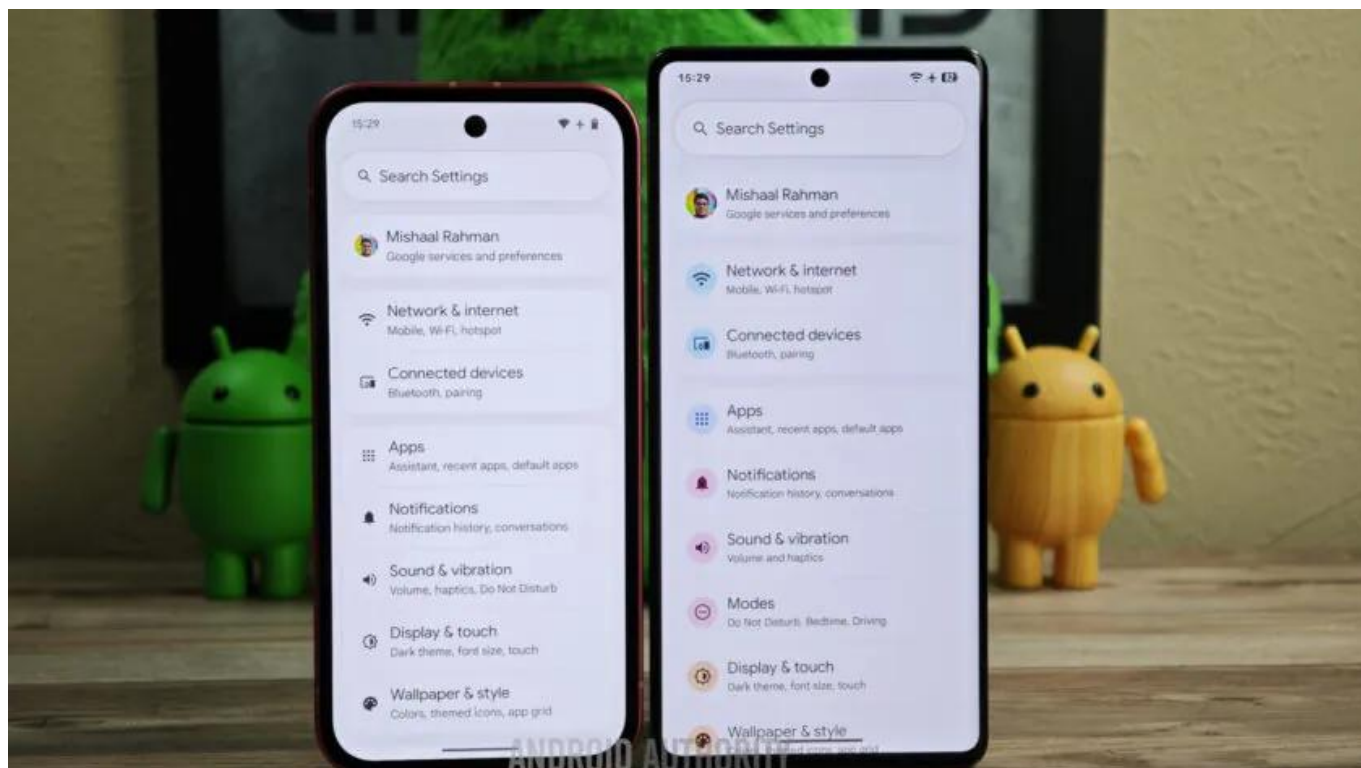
15:29

Search Settings

Mishaal Rahman
Google services and preferences

Network & internet
Mobile, Wi-Fi, hotspot

Connected devices
Bluetooth, pairing

Apps
Assistant, recent apps, default apps

Notifications
Notification history, conversations

Sound & vibration
Volume, haptics, Do Not Disturb

Display & touch
Dark theme, font size, touch

Wallpaper & style
Colors, themed icons, app grid

15:29

Search Settings

Mishaal Rahman
Google services and preferences

Network & internet
Mobile, Wi-Fi, hotspot

Connected devices
Bluetooth, pairing

Apps
Assistant, recent apps, default apps

Notifications
Notification history, conversations

Sound & vibration
Volume and haptics

Modes
Do Not Disturb, Bedtime, Driving

Display & touch
Dark theme, font size, touch

Wallpaper & style
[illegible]

ANDROID AUTHORITY